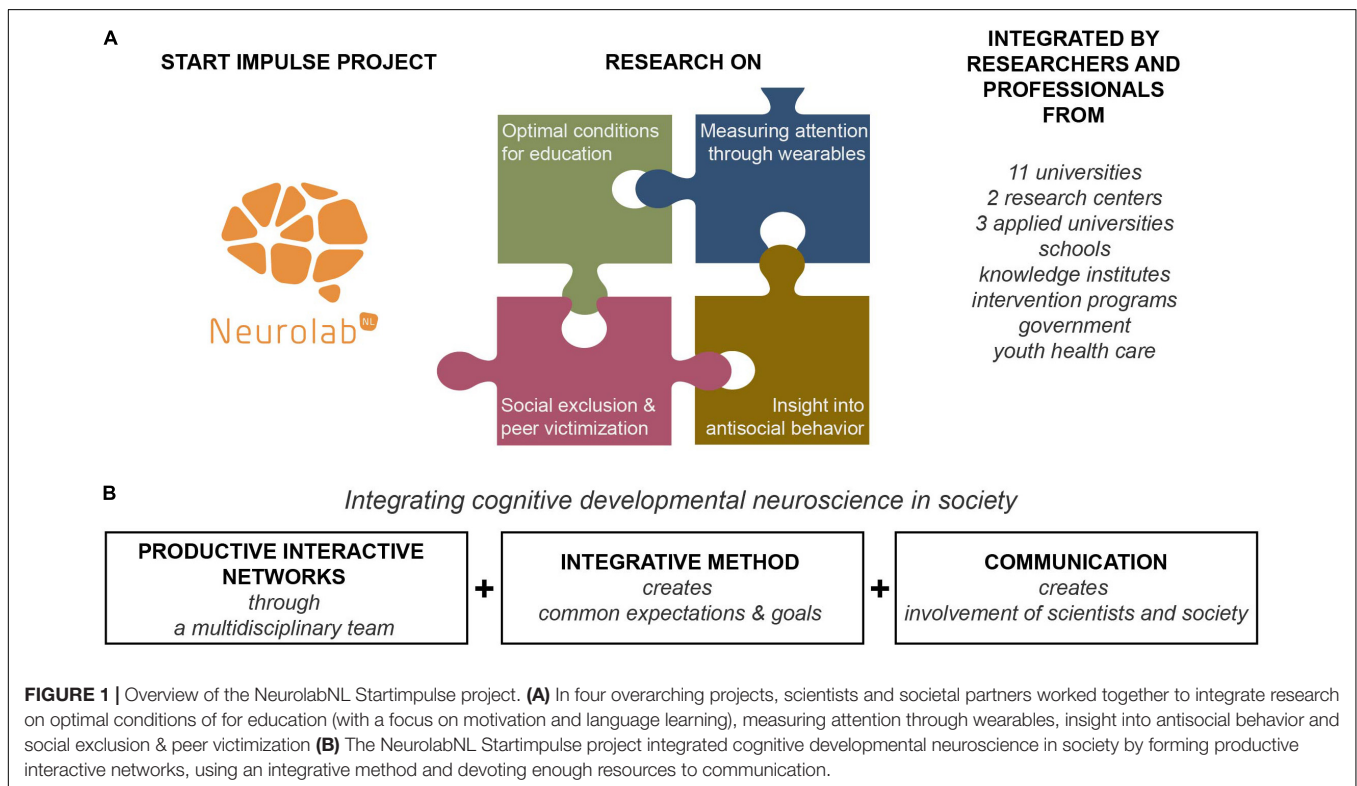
A

START IMPULSE PROJECT

Neurolab NL

RESEARCH ON

Optimal conditions for education

Measuring attention through wearables

Social exclusion & peer victimization

Insight into antisocial behavior

INTEGRATED BY RESEARCHERS AND PROFESSIONALS FROM

11 universities
2 research centers
3 applied universities
schools
knowledge institutes
intervention programs
government
youth health care

B

Integrating cognitive developmental neuroscience in society

PRODUCTIVE INTERACTIVE NETWORKS
through
a multidisciplinary team

+

INTEGRATIVE METHOD
creates
common expectations & goals

+

COMMUNICATION
creates
involvement of scientists and society

FIGURE 1 | Overview of the NeurolabNL Startimpulse project. (A) In four overarching projects, scientists and societal partners worked together to integrate research on optimal conditions of for education (with a focus on motivation and language learning), measuring attention through wearables, insight into antisocial behavior and social exclusion & peer victimization (B) The NeurolabNL Startimpulse project integrated cognitive developmental neuroscience in society by forming productive interactive networks, using an integrative method and devoting enough resources to communication.